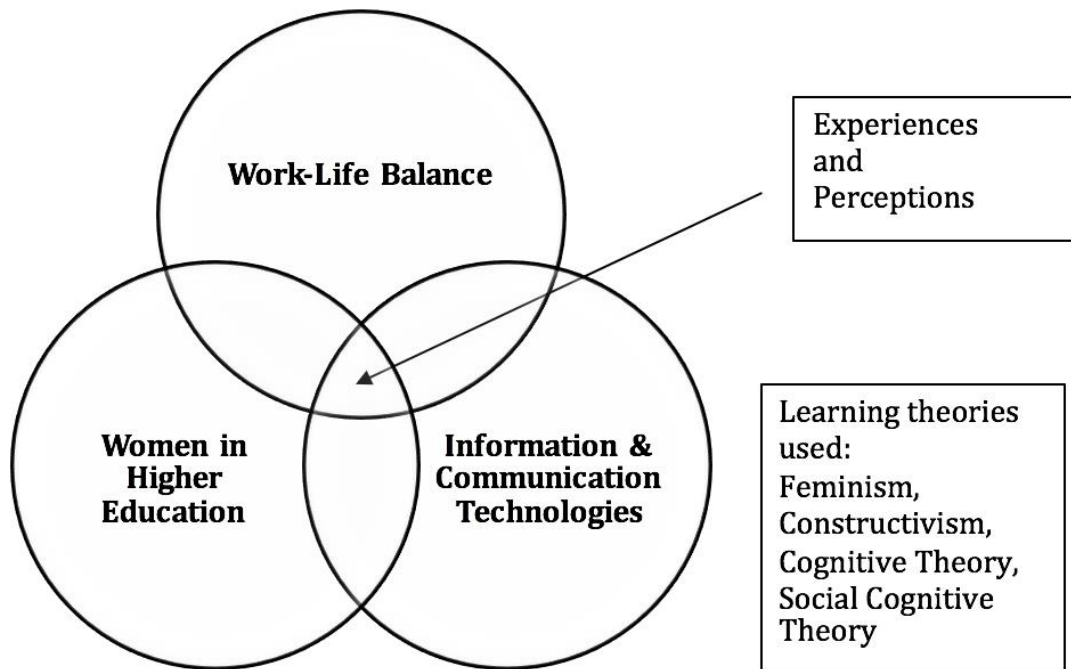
Work-Life Balance

Experiences and Perceptions

Women in Higher Education

Information & Communication Technologies

Learning theories used: Feminism, Constructivism, Cognitive Theory, Social Cognitive Theory